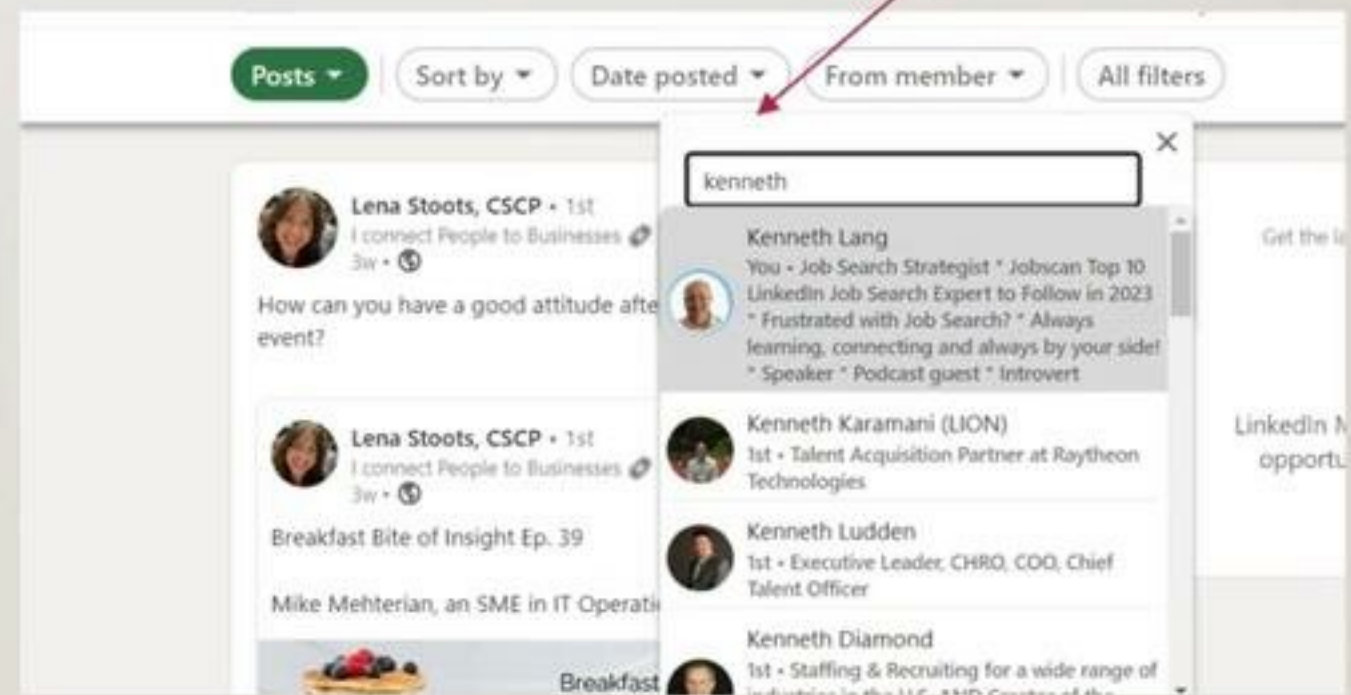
Posts Sort by Date posted From member All filters

kenneth

Lena Stoots, CSCP • 1st
I connect People to Businesses
3w •

How can you have a good attitude afte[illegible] event?

Kenneth Lang
You • Job Search Strategist * Jobscan Top 10 LinkedIn Job Search Expert to Follow in 2023 * Frustrated with Job Search? * Always learning, connecting and always by your side! * Speaker * Podcast guest * Introvert

Kenneth Karamani (LION)
1st • Talent Acquisition Partner at Raytheon Technologies

Kenneth Ludden
1st • Executive Leader, CHRO, COO, Chief Talent Officer

Kenneth Diamond
1st • Staffing & Recruiting for a wide range of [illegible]

Lena Stoots, CSCP • 1st
I connect People to Businesses
3w •

Breakfast Bite of Insight Ep. 39

Mike Mehterian, an SME in IT Operati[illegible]

Breakfast

Get the la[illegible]

LinkedIn M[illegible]
opportu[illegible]